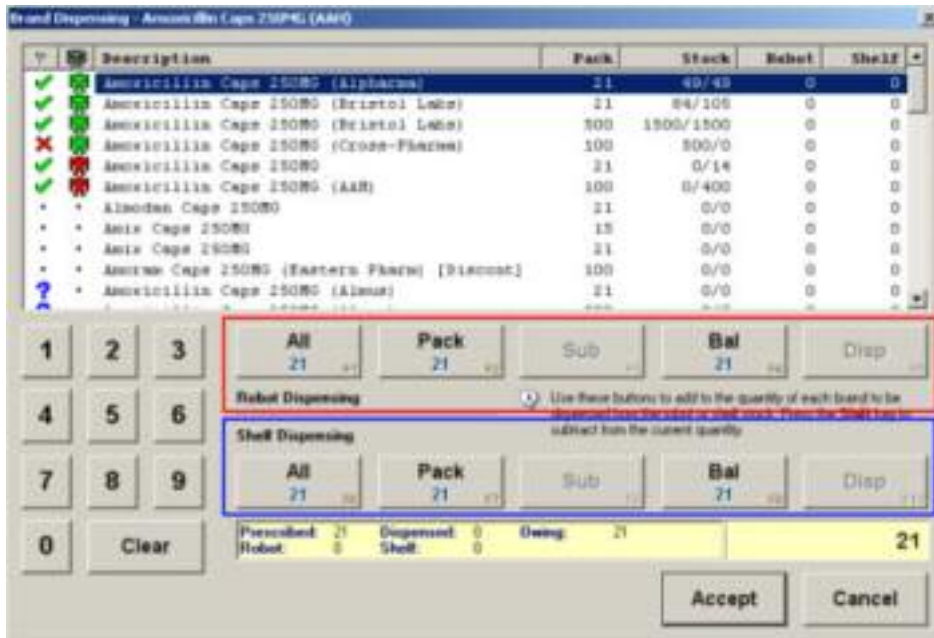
Brand Dispensing - Amoxicillin Caps 250MG (AAH)

| | | Description | Pack | Stock | Robot | Shelf |
|---|---|---|---|---|---|---|
| ✔ | | Amoxicillin Caps 250MG (Alpharma) | 21 | 49/49 | 0 | 0 |
| ✔ | | Amoxicillin Caps 250MG (Bristol Labs) | 21 | 84/105 | 0 | 0 |
| ✔ | | Amoxicillin Caps 250MG (Bristol Labs) | 500 | 1500/1500 | 0 | 0 |
| ✖ | | Amoxicillin Caps 250MG (Cross-Pharma) | 100 | 500/0 | 0 | 0 |
| ✔ | | Amoxicillin Caps 250MG | 21 | 0/14 | 0 | 0 |
| ✔ | | Amoxicillin Caps 250MG (AAH) | 100 | 0/400 | 0 | 0 |
| • | • | Almodan Caps 250MG | 21 | 0/0 | 0 | 0 |
| • | • | Amix Caps 250MG | 15 | 0/0 | 0 | 0 |
| • | • | Amix Caps 250MG | 21 | 0/0 | 0 | 0 |
| • | • | Amoram Caps 250MG (Eastern Pharm) [Discount] | 100 | 0/0 | 0 | 0 |
| ? | • | Amoxicillin Caps 250MG (Almus) | 21 | 0/0 | 0 | 0 |

1 2 3
4 5 6
7 8 9
0 Clear

All 21 | Pack 21 | Sub | Bal 21 | Disp

Robot Dispensing

Use these buttons to add to the quantity of each brand to be dispensed from the robot or shelf stock. Press the Shift key to subtract from the current quantity.

Shelf Dispensing

All 21 | Pack 21 | Sub | Bal 21 | Disp

Prescribed: 21 Dispensed: 0 Owing: 21
Robot: 0 Shelf: 0

21

Accept Cancel